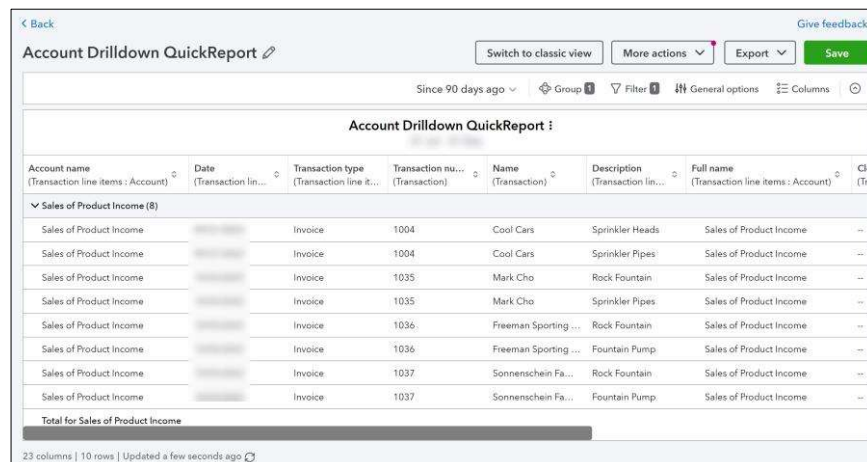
< Back

Give feedback

Account Drilldown QuickReport

Switch to classic view

More actions

Export

Save

Since 90 days ago

Group 1

Filter 1

General options

Columns

Account Drilldown QuickReport ⁝

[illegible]

| Account name (Transaction line items : Account) | Date (Transaction lin... | Transaction type (Transaction line it... | Transaction nu... (Transaction) | Name (Transaction) | Description (Transaction lin... | Full name (Transaction line items : Account) | Cl (Tr |
|---|---|---|---|---|---|---|---|
| ∨ Sales of Product Income (8) | | | | | | | |
| Sales of Product Income | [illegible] | Invoice | 1004 | Cool Cars | Sprinkler Heads | Sales of Product Income | -- |
| Sales of Product Income | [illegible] | Invoice | 1004 | Cool Cars | Sprinkler Pipes | Sales of Product Income | -- |
| Sales of Product Income | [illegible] | Invoice | 1035 | Mark Cho | Rock Fountain | Sales of Product Income | -- |
| Sales of Product Income | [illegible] | Invoice | 1035 | Mark Cho | Sprinkler Pipes | Sales of Product Income | -- |
| Sales of Product Income | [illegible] | Invoice | 1036 | Freeman Sporting ... | Rock Fountain | Sales of Product Income | -- |
| Sales of Product Income | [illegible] | Invoice | 1036 | Freeman Sporting ... | Fountain Pump | Sales of Product Income | -- |
| Sales of Product Income | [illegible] | Invoice | 1037 | Sonnenschein Fa... | Rock Fountain | Sales of Product Income | -- |
| Sales of Product Income | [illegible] | Invoice | 1037 | Sonnenschein Fa... | Fountain Pump | Sales of Product Income | -- |
| Total for Sales of Product Income | | | | | | | |

23 columns | 10 rows | Updated a few seconds ago